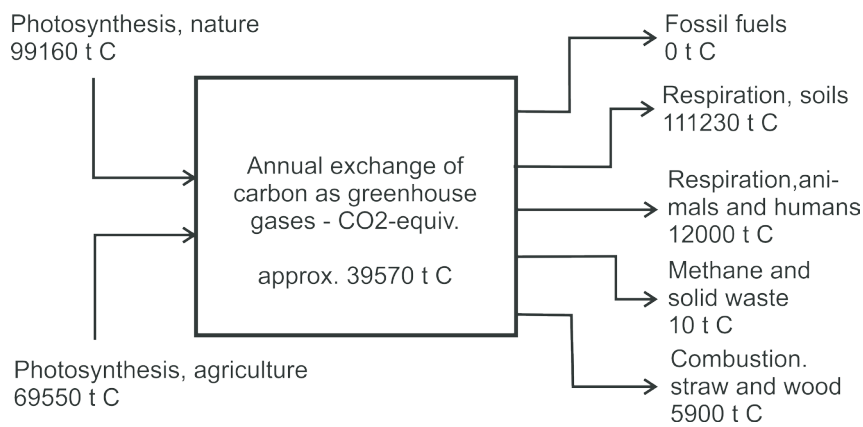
Photosynthesis, nature
99160 t C

Photosynthesis, agriculture
69550 t C

Annual exchange of carbon as greenhouse gases - CO2-equiv.

approx. 39570 t C

Fossil fuels
0 t C

Respiration, soils
111230 t C

Respiration,animals and humans
12000 t C

Methane and solid waste
10 t C

Combustion. straw and wood
5900 t C